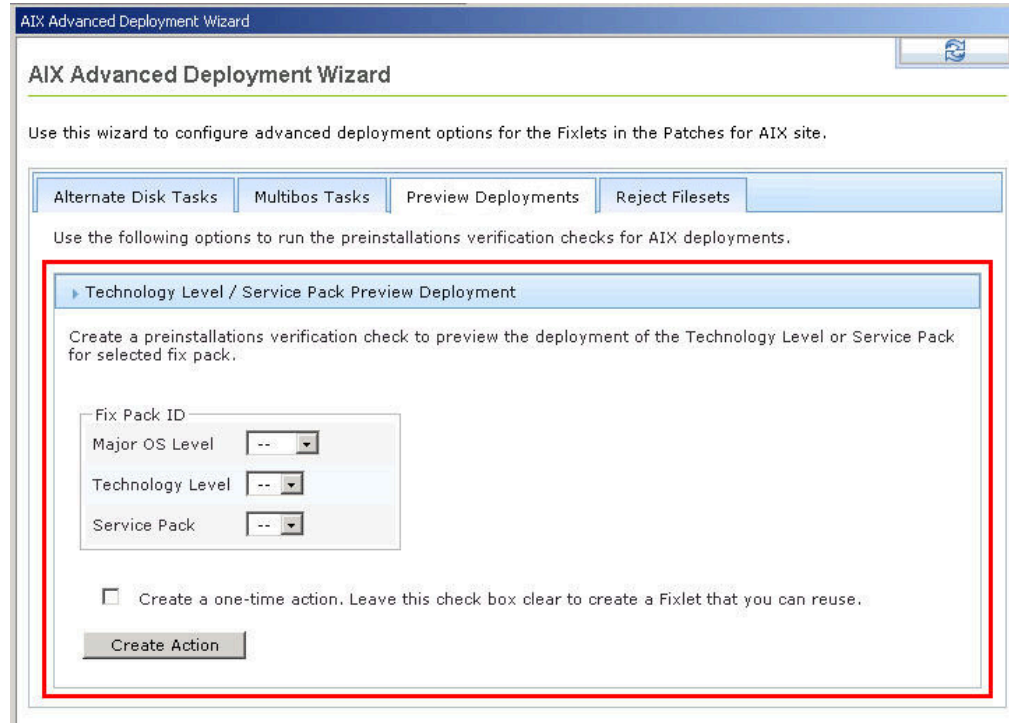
AIX Advanced Deployment Wizard

AIX Advanced Deployment Wizard

Use this wizard to configure advanced deployment options for the Fixlets in the Patches for AIX site.

Alternate Disk Tasks | Multibos Tasks | Preview Deployments | Reject Filesets

Use the following options to run the preinstallations verification checks for AIX deployments.

Technology Level / Service Pack Preview Deployment

Create a preinstallations verification check to preview the deployment of the Technology Level or Service Pack for selected fix pack.

Fix Pack ID
Major OS Level --
Technology Level --
Service Pack --

Create a one-time action. Leave this check box clear to create a Fixlet that you can reuse.

Create Action